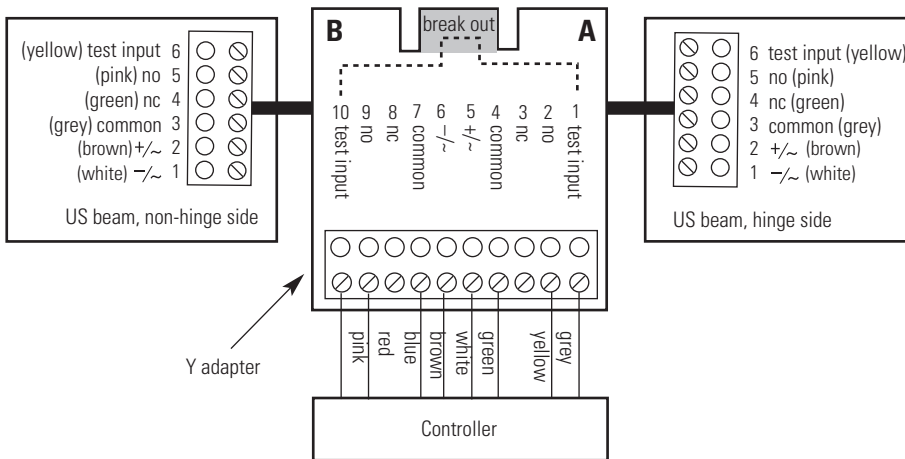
(yellow) test input 6
(pink) no 5
(green) nc 4
(grey) common 3
(brown) +/~ 2
(white) −/~ 1

US beam, non-hinge side

B

break out

A

10 test input
9 no
8 nc
7 common
6 −/~
5 +/~
4 common
3 nc
2 no
1 test input

6 test input (yellow)
5 no (pink)
4 nc (green)
3 common (grey)
2 +/~ (brown)
1 −/~ (white)

US beam, hinge side

pink
red
blue
brown
white
green
yellow
grey

Y adapter

Controller